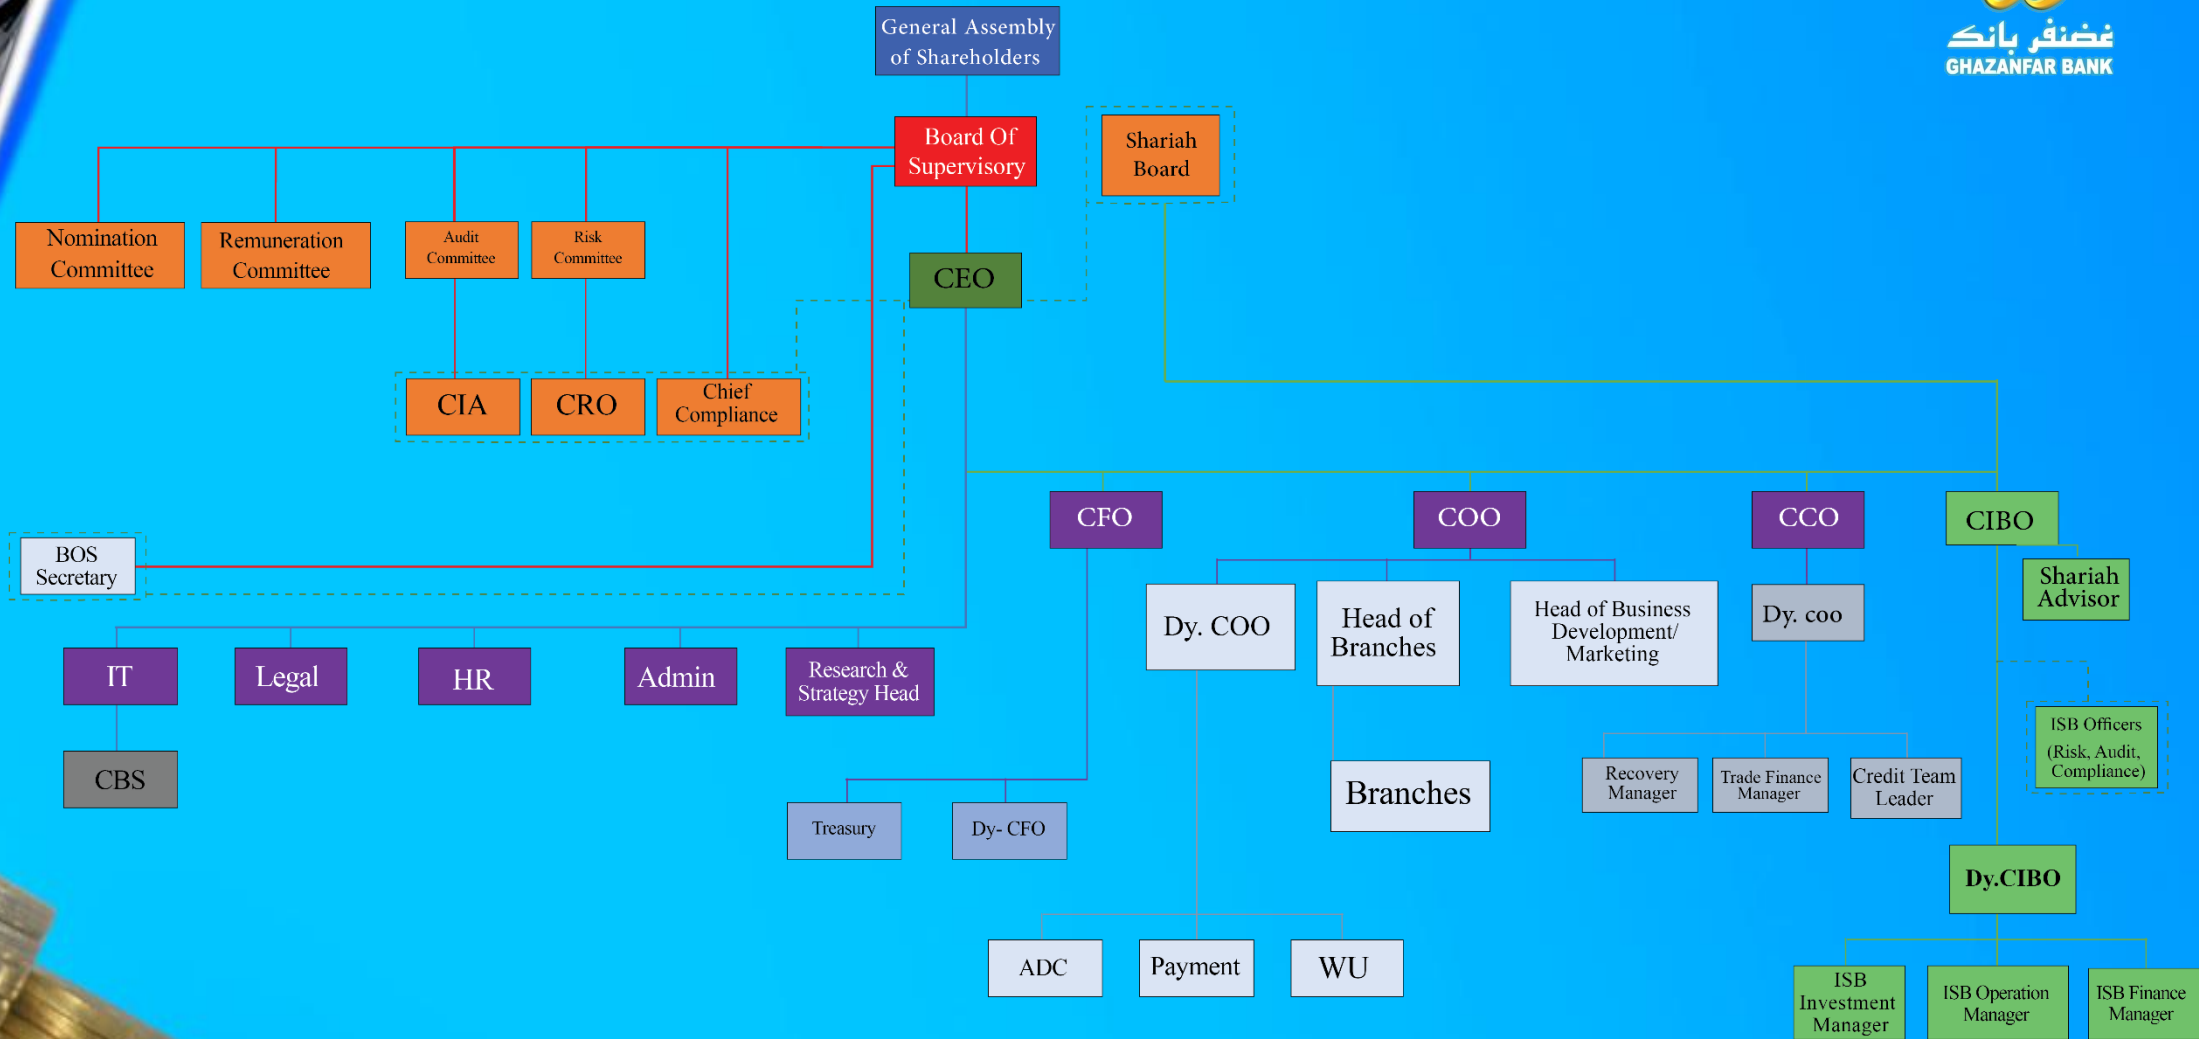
غضنفر بانک
GHAZANFAR BANK

General Assembly of Shareholders

Board Of Supervisory

Shariah Board

Nomination Committee

Remuneration Committee

Audit Committee

Risk Committee

CEO

CIA

CRO

Chief Compliance

BOS Secretary

CFO

COO

CCO

CIBO

Shariah Advisor

Dy. COO

Head of Branches

Head of Business Development/ Marketing

Dy. coo

IT

Legal

HR

Admin

Research & Strategy Head

ISB Officers (Risk, Audit, Compliance)

CBS

Recovery Manager

Trade Finance Manager

Credit Team Leader

Branches

Treasury

Dy- CFO

Dy.CIBO

ADC

Payment

WU

ISB Investment Manager

ISB Operation Manager

ISB Finance Manager